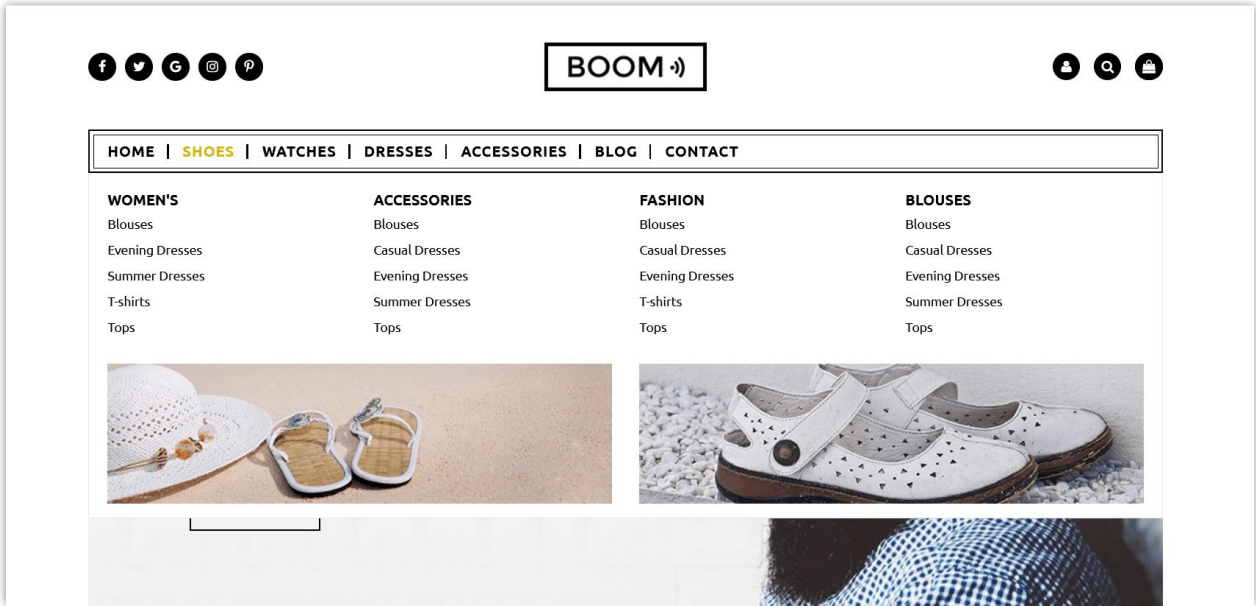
BOOM

HOME | SHOES | WATCHES | DRESSES | ACCESSORIES | BLOG | CONTACT

WOMEN'S
Blouses
Evening Dresses
Summer Dresses
T-shirts
Tops

ACCESSORIES
Blouses
Casual Dresses
Evening Dresses
Summer Dresses
Tops

FASHION
Blouses
Casual Dresses
Evening Dresses
T-shirts
Tops

BLOUSES
Blouses
Casual Dresses
Evening Dresses
Summer Dresses
Tops